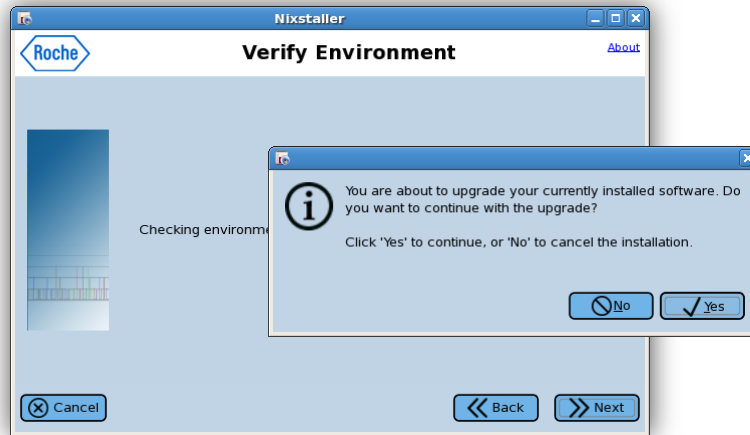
Nixstaller

Roche

Verify Environment

About

Checking environme

You are about to upgrade your currently installed software. Do you want to continue with the upgrade?

Click 'Yes' to continue, or 'No' to cancel the installation.

No

Yes

Cancel

Back

Next